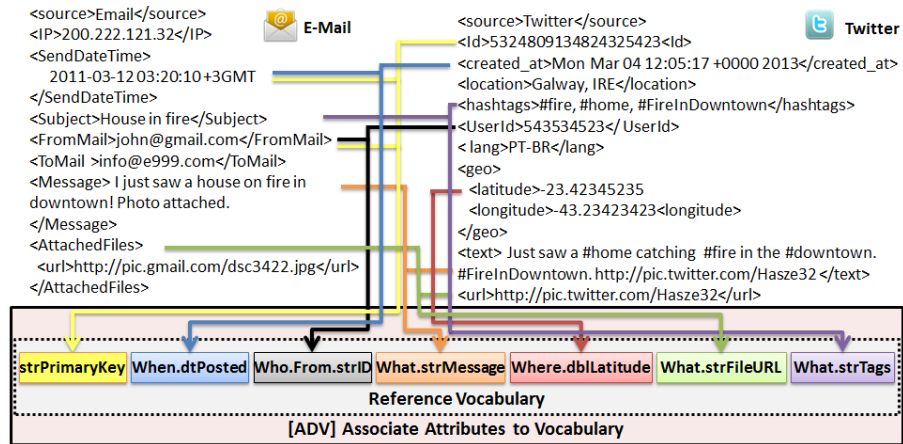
E-Mail

<source>Email</source>
<IP>200.222.121.32</IP>
<SendDateTime>
2011-03-12 03:20:10 +3GMT
</SendDateTime>
<Subject>House in fire</Subject>
<FromMail>john@gmail.com</FromMail>
<ToMail >info@e999.com</ToMail>
<Message> I just saw a house on fire in downtown! Photo attached.
</Message>
<AttachedFiles>
<url>http://pic.gmail.com/dsc3422.jpg</url>
</AttachedFiles>

Twitter

<source>Twitter</source>
<Id>532480913482432542З<Id>
<created_at>Mon Mar 04 12:05:17 +0000 2013</created_at>
<location>Galway, IRE</location>
<hashtags>#fire, #home, #FireInDowntown</hashtags>
<UserId>543534523</ UserId>
< lang>PT-BR</lang>
<geo>
<latitude>-23.42345235
<longitude>-43.23423423<longitude>
</geo>
<text> Just saw a #home catching #fire in the #downtown. #FireInDowntown. http://pic.twitter.com/Hasze32 </text>
<url>http://pic.twitter.com/Hasze32</url>

| strPrimaryKey | When.dtPosted | Who.From.strID | What.strMessage | Where.dblLatitude | What.strFileURL | What.strTags |
|---|---|---|---|---|---|---|

Reference Vocabulary

[ADV] Associate Attributes to Vocabulary